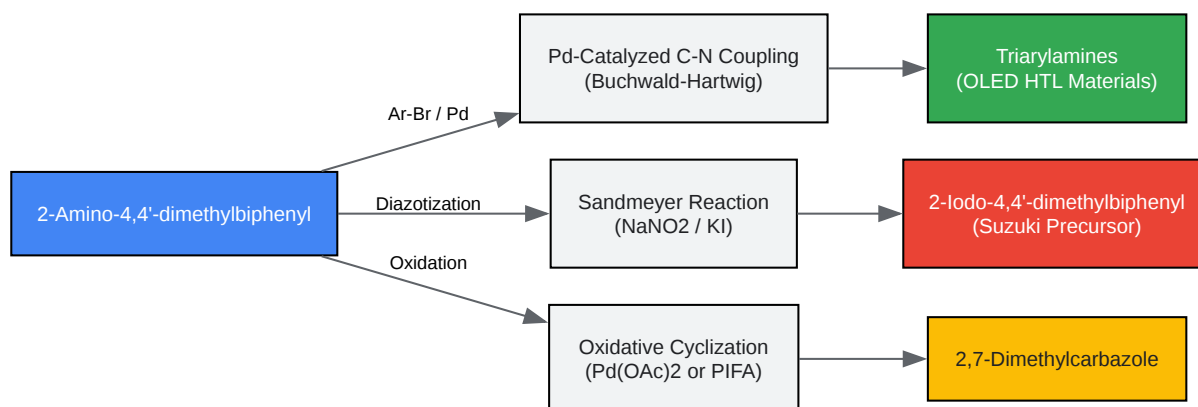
2-Amino-4,4'-dimethylbiphenyl

Ar-Br / Pd

Pd-Catalyzed C-N Coupling
(Buchwald-Hartwig)

Triarylamines
(OLED HTL Materials)

Diazotization

Sandmeyer Reaction
(NaNO2 / KI)

2-Iodo-4,4'-dimethylbiphenyl
(Suzuki Precursor)

Oxidation

Oxidative Cyclization
(Pd(OAc)2 or PIFA)

2,7-Dimethylcarbazole